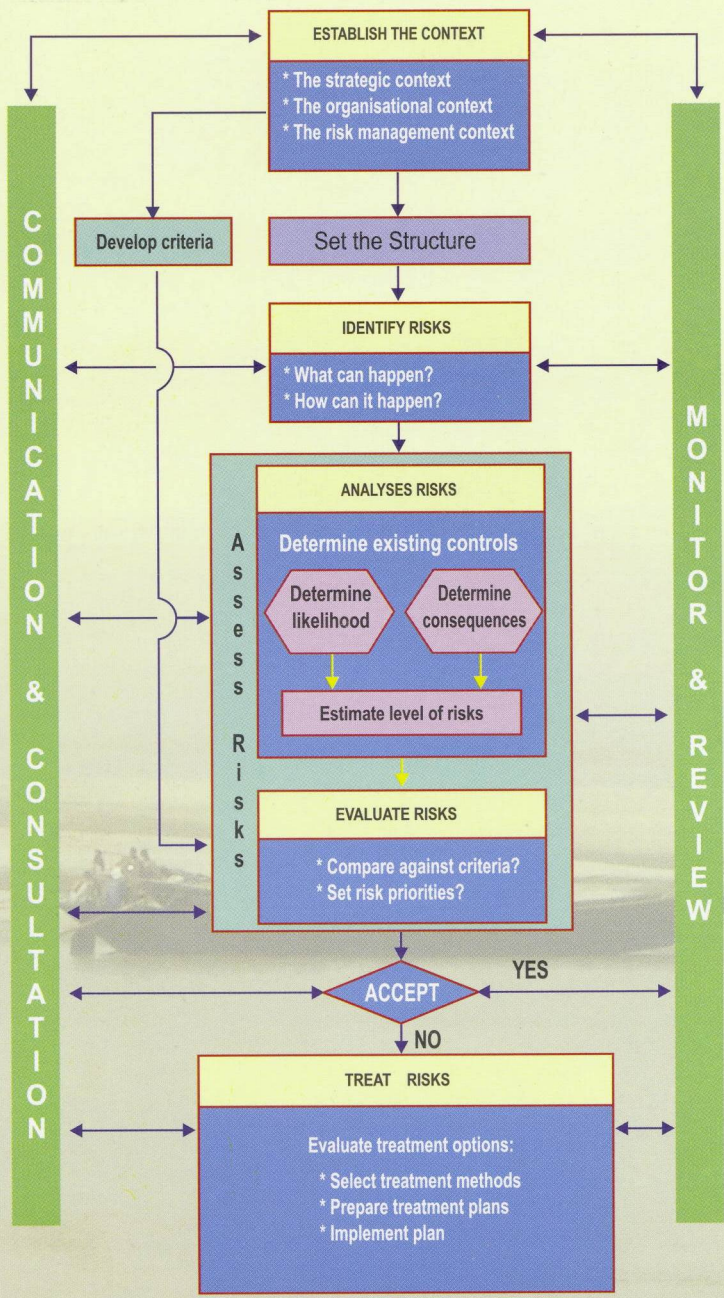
ESTABLISH THE CONTEXT

* The strategic context
* The organisational context
* The risk management context

COMMUNICATION & CONSULTATION

Develop criteria

Set the Structure

IDENTIFY RISKS

* What can happen?
* How can it happen?

MONITOR & REVIEW

Assess Risks

ANALYSES RISKS

Determine existing controls

Determine likelihood

Determine consequences

Estimate level of risks

EVALUATE RISKS

* Compare against criteria?
* Set risk priorities?

ACCEPT

YES

NO

TREAT RISKS

Evaluate treatment options:

* Select treatment methods
* Prepare treatment plans
* Implement plan